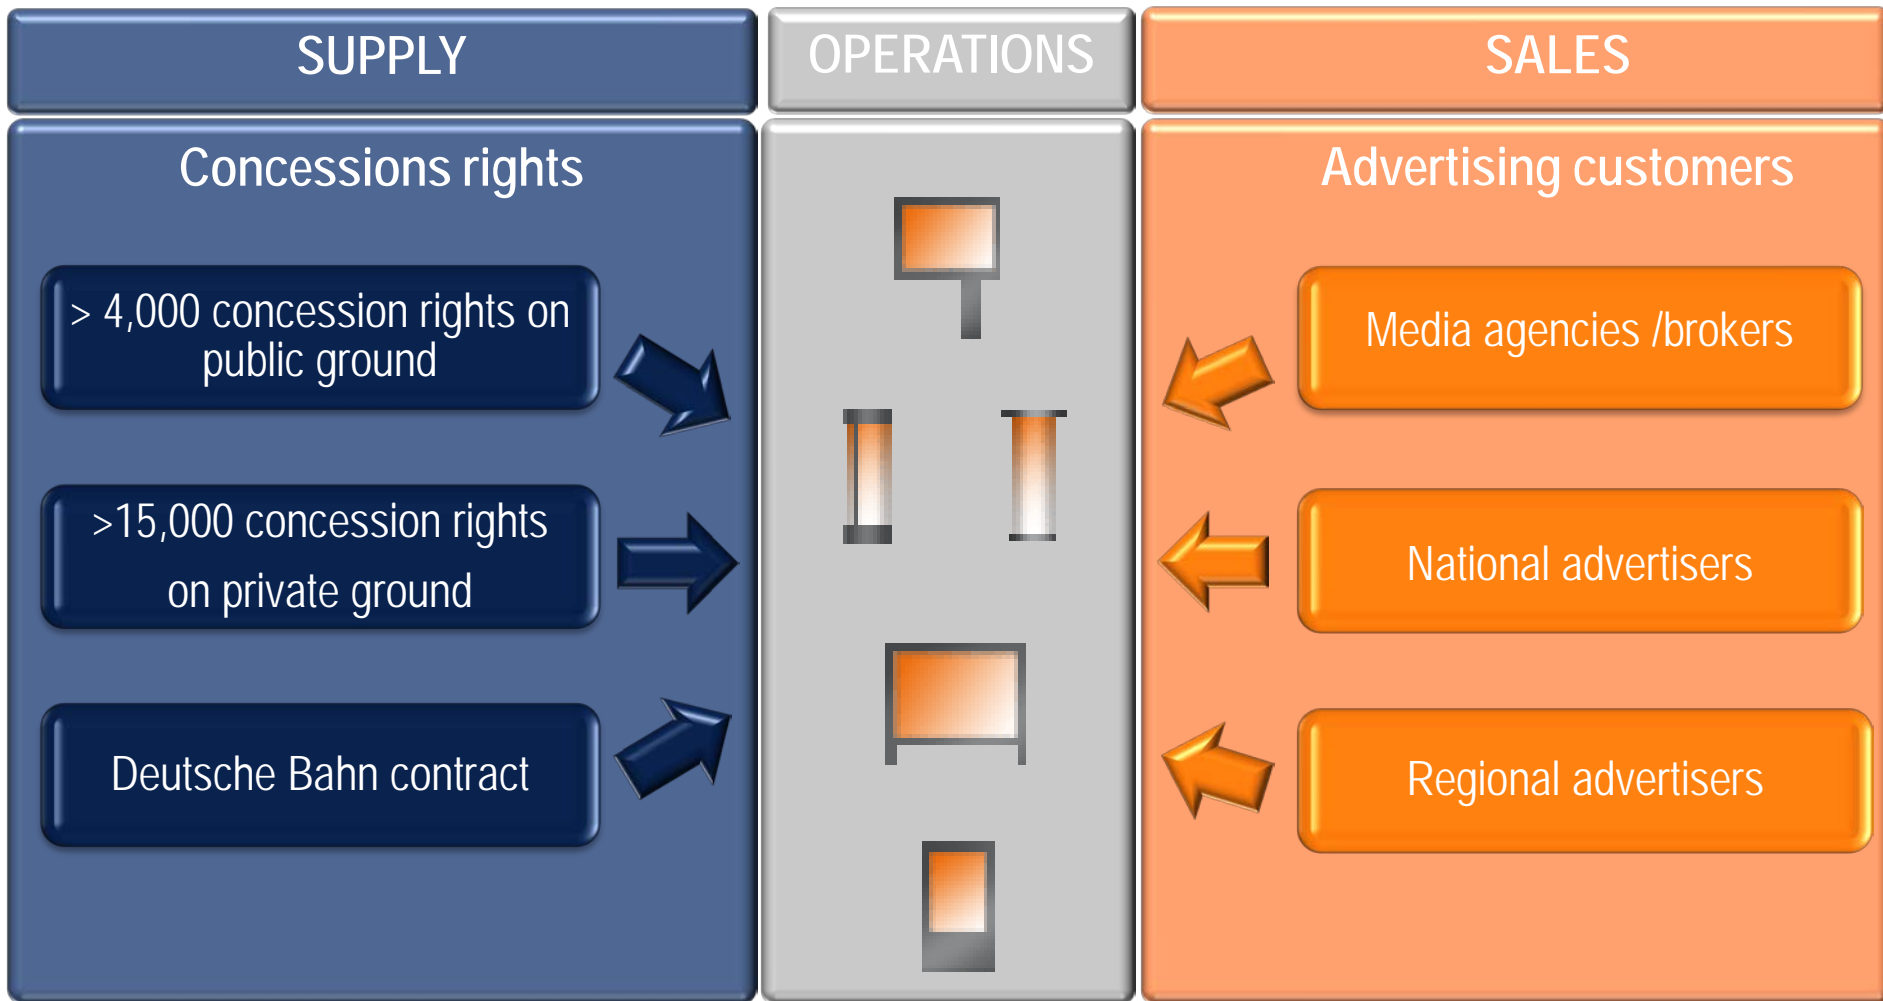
SUPPLY

Concessions rights

> 4,000 concession rights on public ground

>15,000 concession rights on private ground

Deutsche Bahn contract

OPERATIONS

SALES

Advertising customers

Media agencies /brokers

National advertisers

Regional advertisers